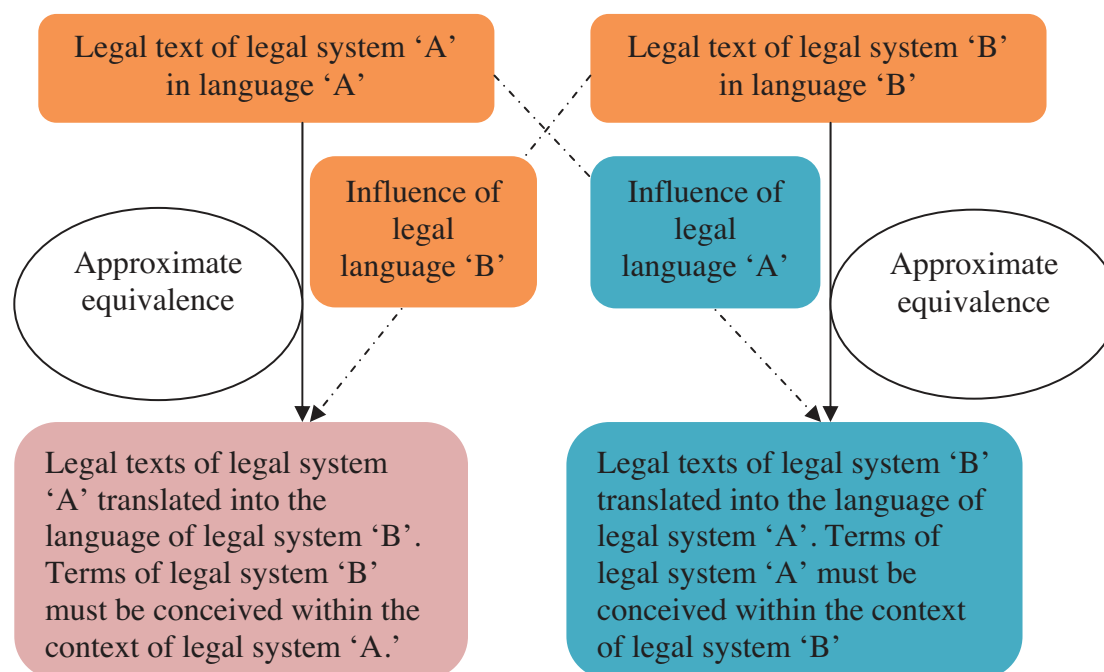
Legal text of legal system ‘A’ in language ‘A’

Legal text of legal system ‘B’ in language ‘B’

Influence of legal language ‘B’

Influence of legal language ‘A’

Approximate equivalence

Approximate equivalence

Legal texts of legal system ‘A’ translated into the language of legal system ‘B’. Terms of legal system ‘B’ must be conceived within the context of legal system ‘A.’

Legal texts of legal system ‘B’ translated into the language of legal system ‘A’. Terms of legal system ‘A’ must be conceived within the context of legal system ‘B’